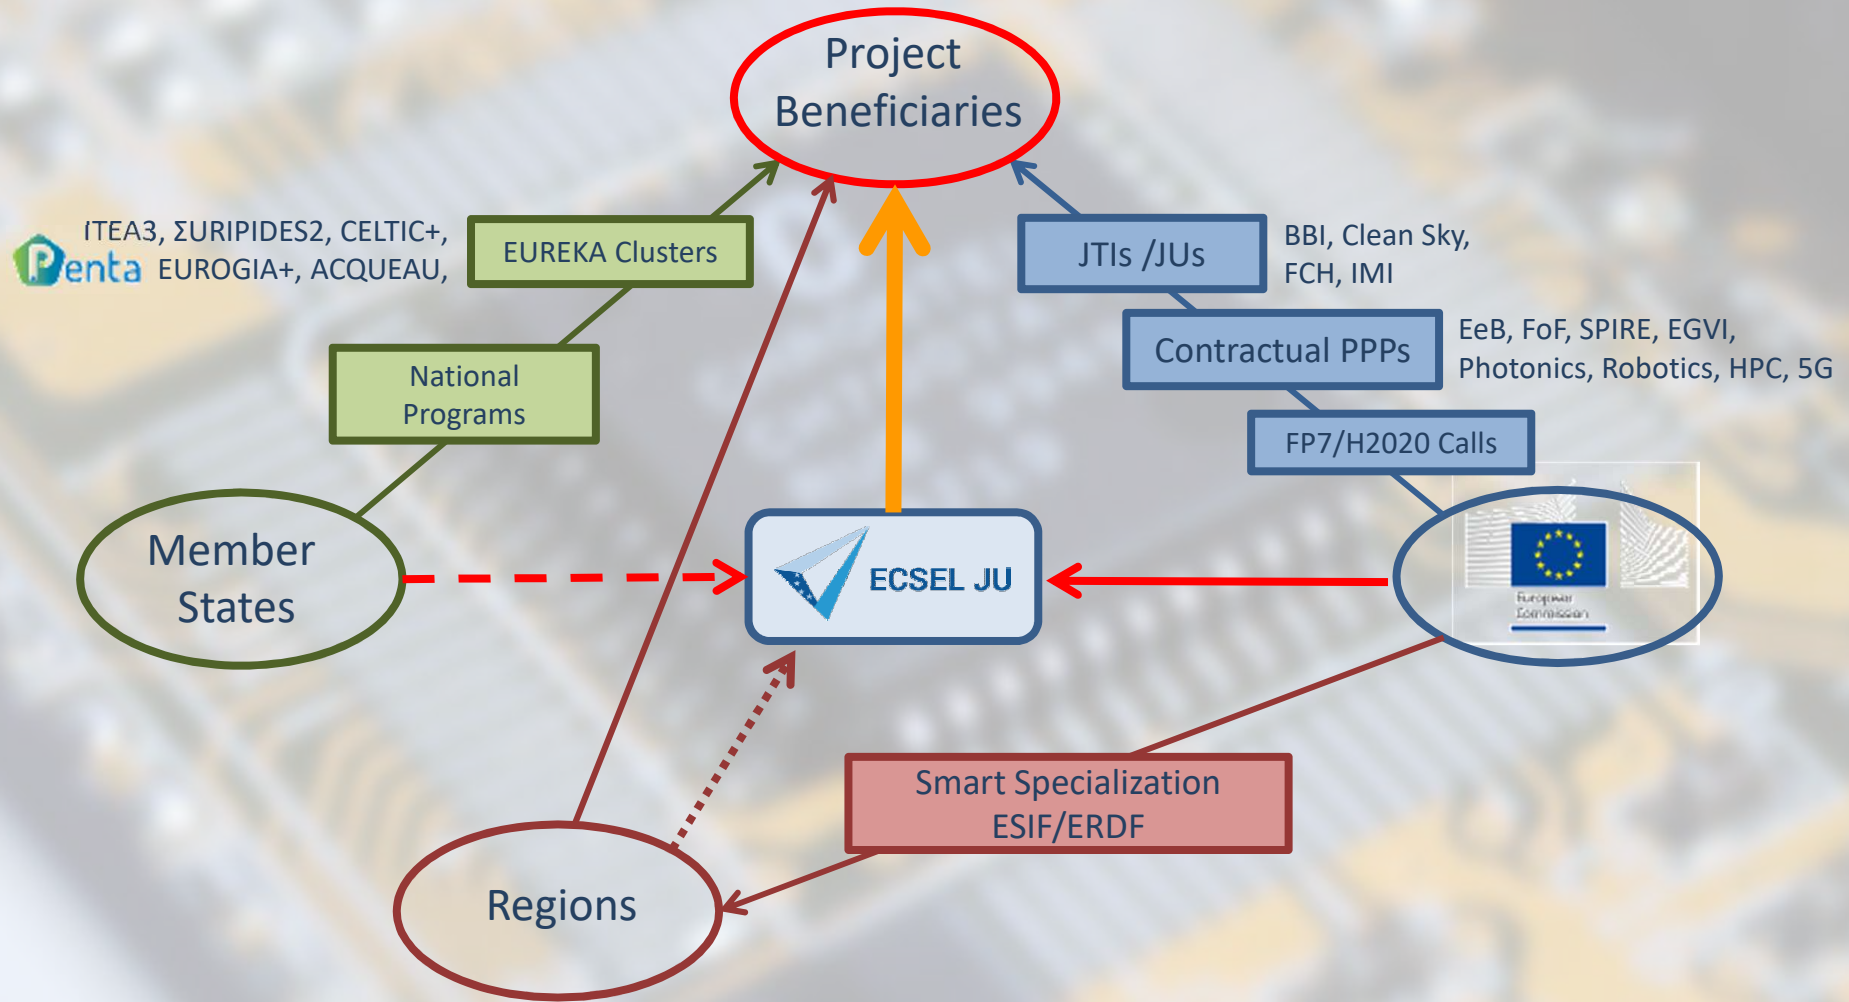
Project Beneficiaries

ITEA3, ΣURIPIDES2, CELTIC+,
Penta EUROGIA+, ACQUEAU,

EUREKA Clusters

JTIs /JUs

BBI, Clean Sky, FCH, IMI

Contractual PPPs

EeB, FoF, SPIRE, EGVI, Photonics, Robotics, HPC, 5G

National Programs

FP7/H2020 Calls

Member States

ECSEL JU

European Commission

Smart Specialization ESIF/ERDF

Regions